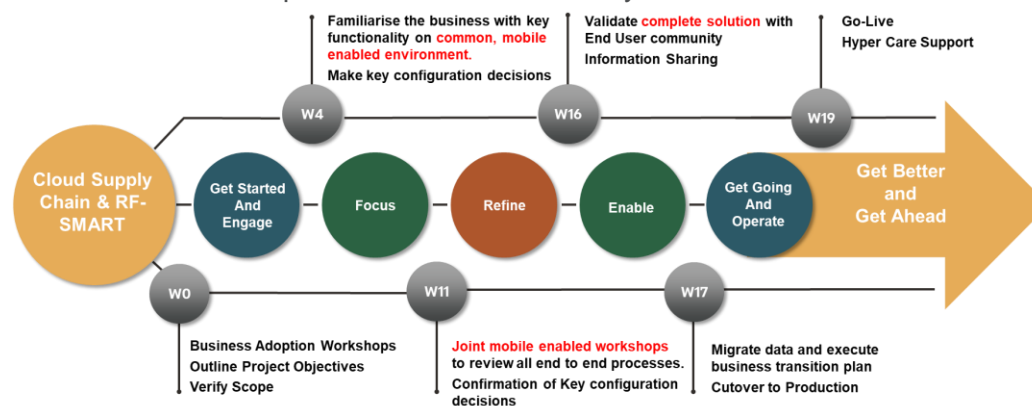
Familiarise the business with key functionality on common, mobile enabled environment.

Make key configuration decisions

Validate complete solution with End User community

Information Sharing

Go-Live

Hyper Care Support

W4

W16

W19

Cloud Supply Chain & RF-SMART

Get Started And Engage

Focus

Refine

Enable

Get Going And Operate

Get Better and Get Ahead

W0

W11

W17

Business Adoption Workshops

Outline Project Objectives

Verify Scope

Joint mobile enabled workshops to review all end to end processes.

Confirmation of Key configuration decisions

Migrate data and execute business transition plan

Cutover to Production